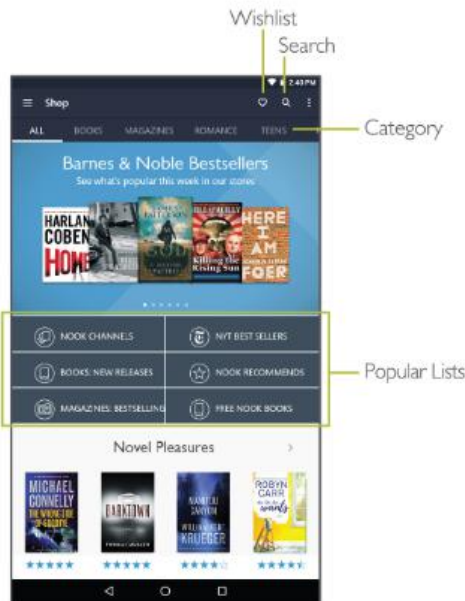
Wishlist

Search

2:43 PM

Shop

ALL BOOKS MAGAZINES ROMANCE TEENS

Category

Barnes & Noble Bestsellers

See what's popular this week in our stores

HARLAN COBEN HOME

JAMES PATTERSON

Killing the Rising Sun

HERE I AM FOER

NOOK CHANNELS

NYT BEST SELLERS

BOOKS: NEW RELEASES

NOOK RECOMMENDS

MAGAZINES: BESTSELLING

FREE NOOK BOOKS

Popular Lists

Novel Pleasures

MICHAEL CONNELLY THE WRONG SIDE OF GOODBYE

DARKTOWN

KRUEGER

ROBYN CARR